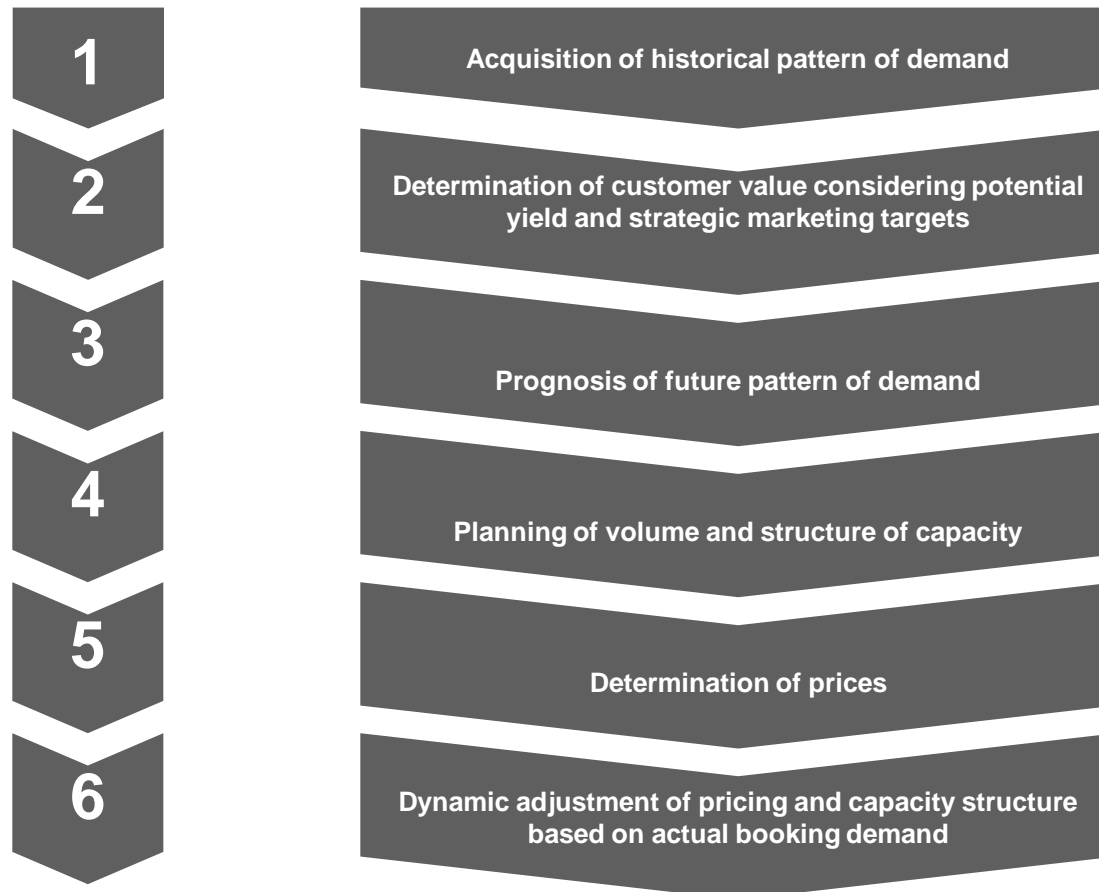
1

Acquisition of historical pattern of demand

2

Determination of customer value considering potential yield and strategic marketing targets

3

Prognosis of future pattern of demand

4

Planning of volume and structure of capacity

5

Determination of prices

6

Dynamic adjustment of pricing and capacity structure based on actual booking demand